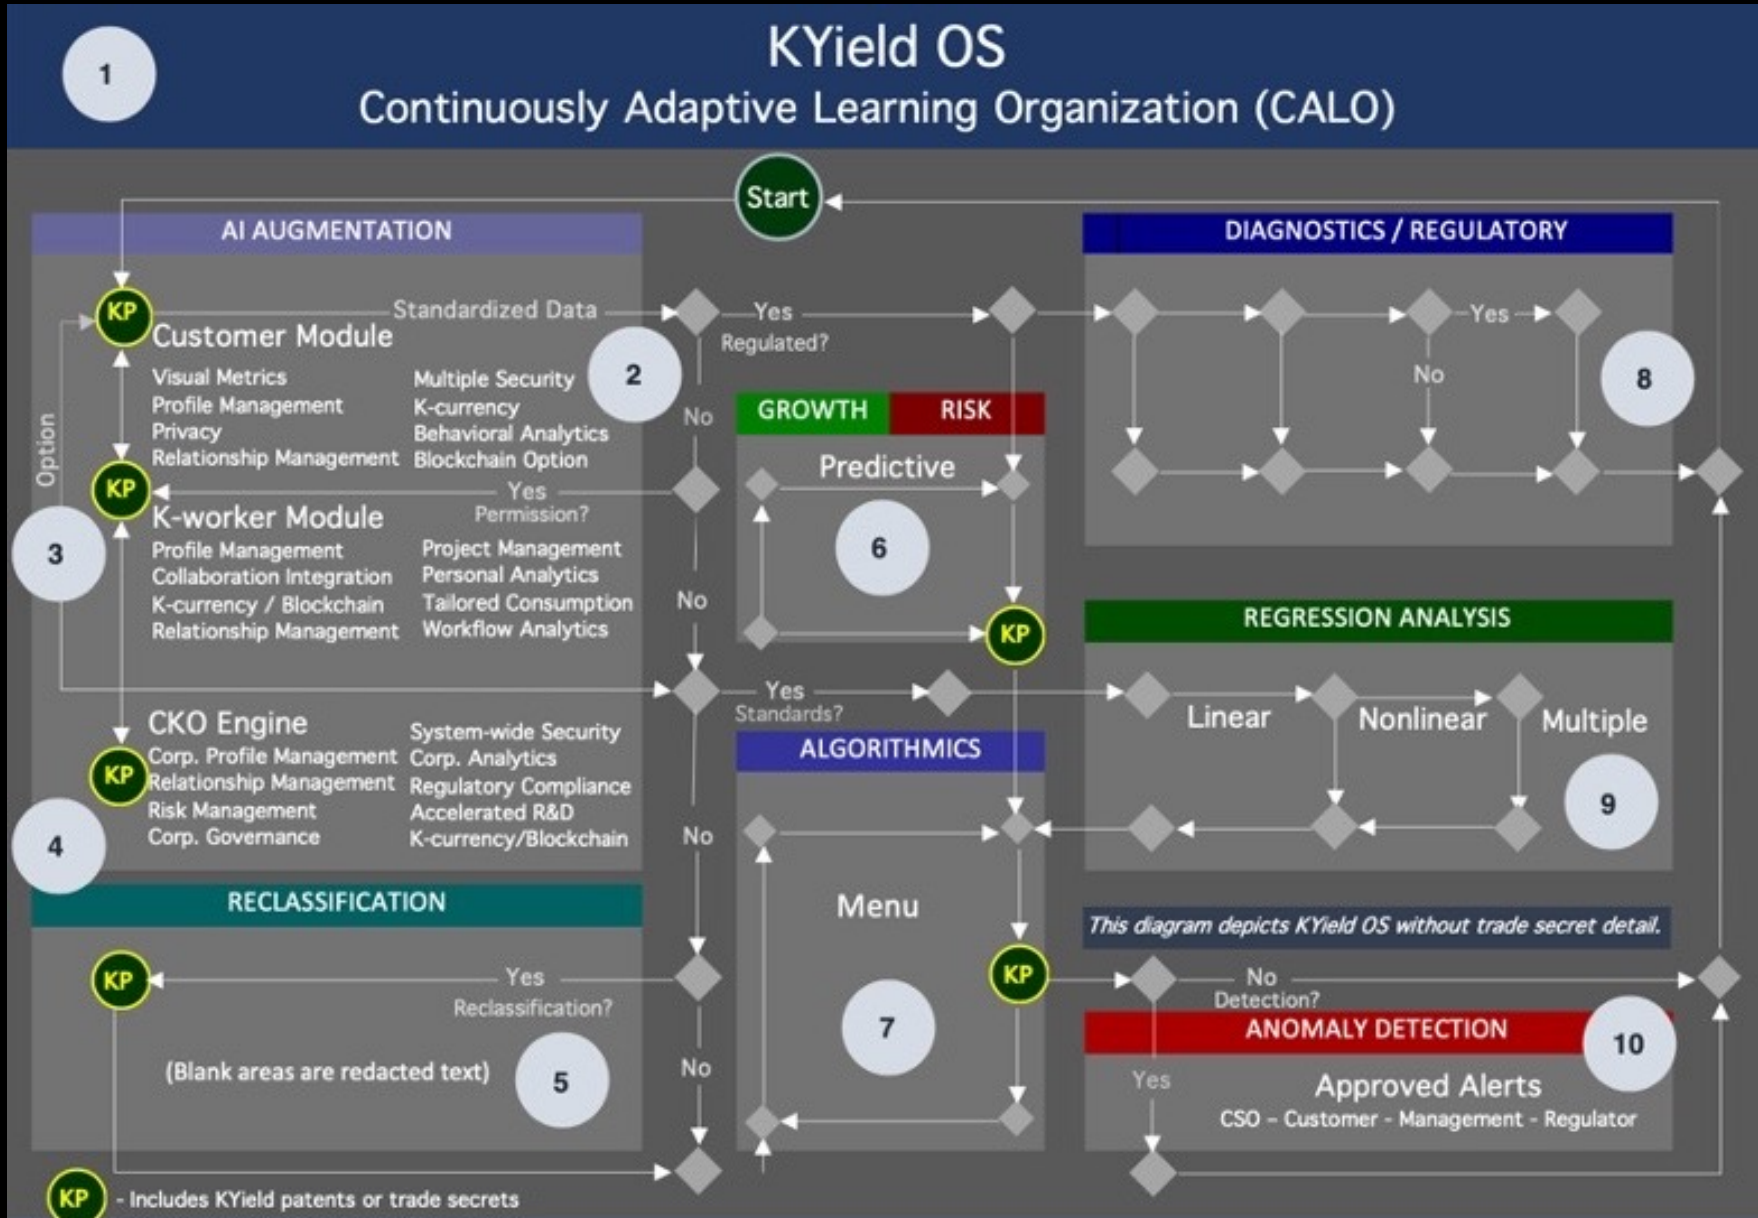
1

KYield OS
Continuously Adaptive Learning Organization (CALO)

Start

AI AUGMENTATION

KP Customer Module
Standardized Data
Visual Metrics
Profile Management
Privacy
Relationship Management
Multiple Security
K-currency
Behavioral Analytics
Blockchain Option

2

Yes
Regulated?
No

Option

KP K-worker Module
Yes
Permission?
Profile Management
Collaboration Integration
K-currency / Blockchain
Relationship Management
Project Management
Personal Analytics
Tailored Consumption
Workflow Analytics

3

No

CKO Engine
KP
Corp. Profile Management
Relationship Management
Risk Management
Corp. Governance
System-wide Security
Corp. Analytics
Regulatory Compliance
Accelerated R&D
K-currency/Blockchain

4

Yes
Standards?

No

RECLASSIFICATION

KP
Yes
Reclassification?

(Blank areas are redacted text)

5

No

KP - Includes KYield patents or trade secrets

GROWTH RISK
Predictive
6
KP

ALGORITHMICS
Menu
7
KP

DIAGNOSTICS / REGULATORY
Yes
No
8

REGRESSION ANALYSIS
Linear
Nonlinear
Multiple
9

This diagram depicts KYield OS without trade secret detail.

No
Detection?
ANOMALY DETECTION
10
Yes
Approved Alerts
CSO - Customer - Management - Regulator